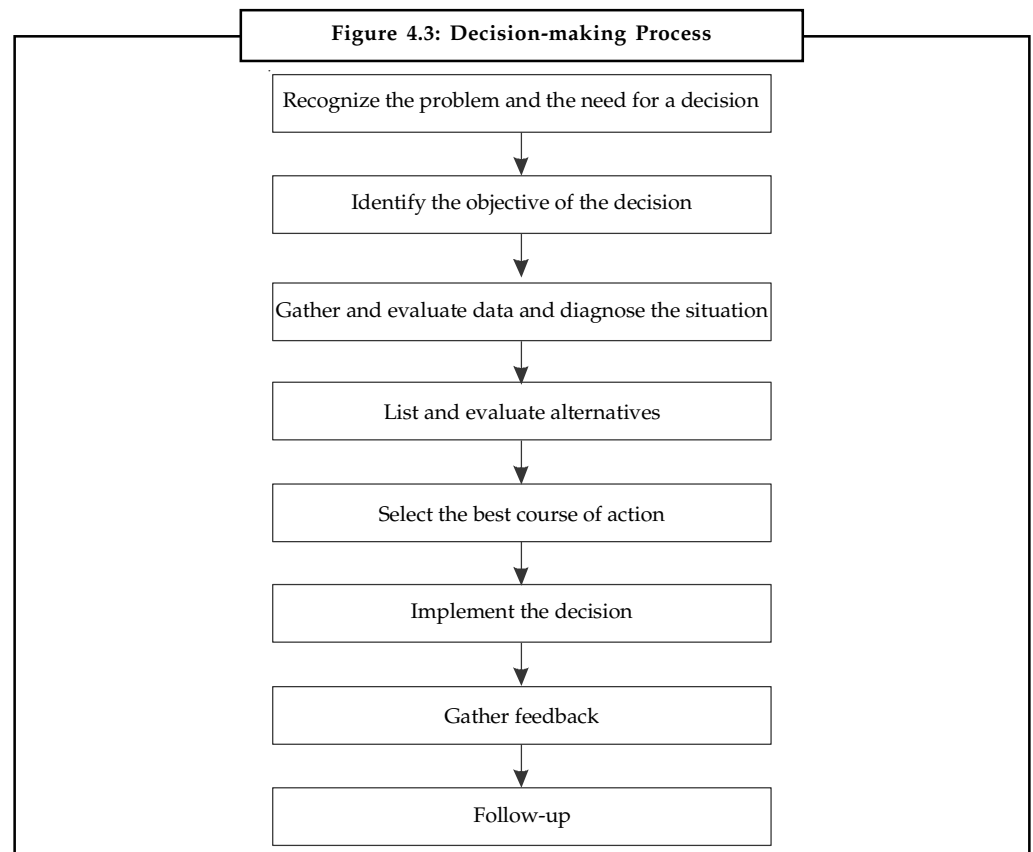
Figure 4.3: Decision-making Process

Recognize the problem and the need for a decision

Identify the objective of the decision

Gather and evaluate data and diagnose the situation

List and evaluate alternatives

Select the best course of action

Implement the decision

Gather feedback

Follow-up